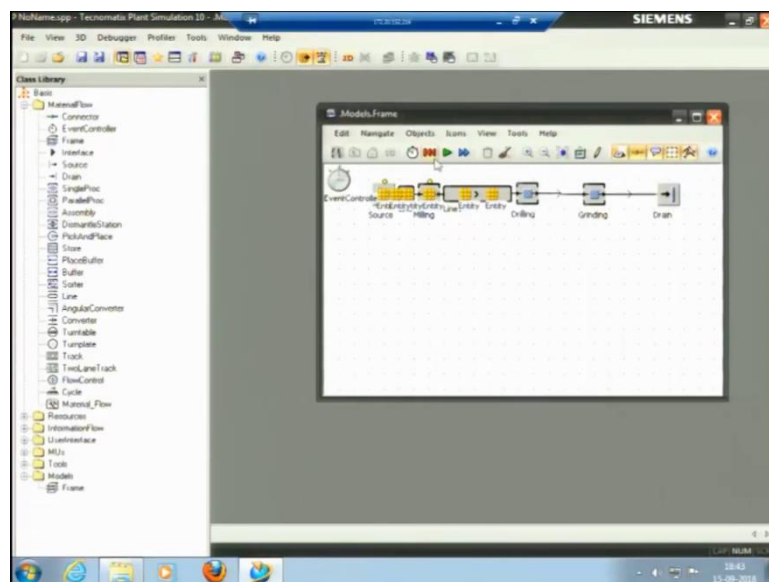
? NoName.spp - Tecnomatix Plant Simulation 10 - .M

SIEMENS

File View 3D Debugger Profiler Tools Window Help

Class Library

Basis
MaterialFlow
Connector
EventController
Frame
Interface
Source
Drain
SingleProc
ParallelProc
Assembly
DismantleStation
PickAndPlace
Store
PlaceBuffer
Buffer
Sorter
Line
AngularConverter
Converter
Turntable
Turnplate
Track
TwoLaneTrack
FlowControl
Cycle
Material_Flow
Resources
InformationFlow
UserInterface
MUs
Tools
Models
Frame

.Models.Frame

Edit Navigate Objects Icons View Tools Help

EventController

Source Milling Line Drilling Grinding Drain

Entity Entity Entity Entity Entity

CAP NUM

18:43
15-09-2018